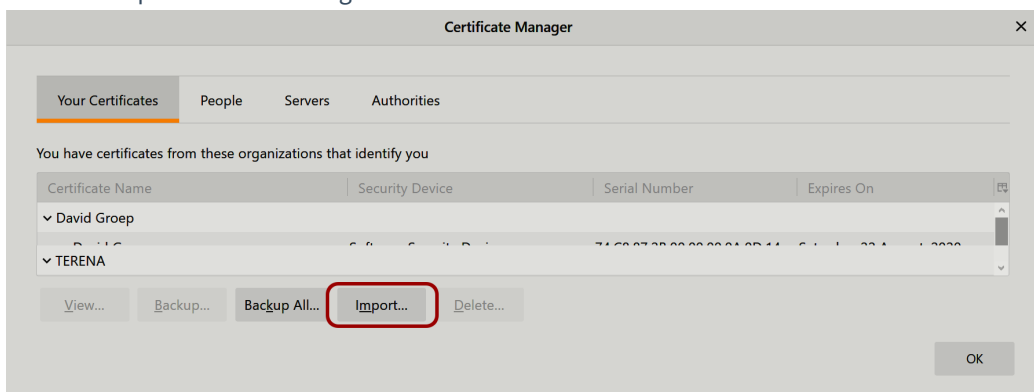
Certificate Manager

Your Certificates | People | Servers | Authorities

You have certificates from these organizations that identify you

| Certificate Name | Security Device | Serial Number | Expires On |
|---|---|---|---|
| David Groep | | | |
| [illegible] | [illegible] | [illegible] | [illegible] |
| TERENA | | | |

View... | Backup... | Backup All... | Import... | Delete...

OK